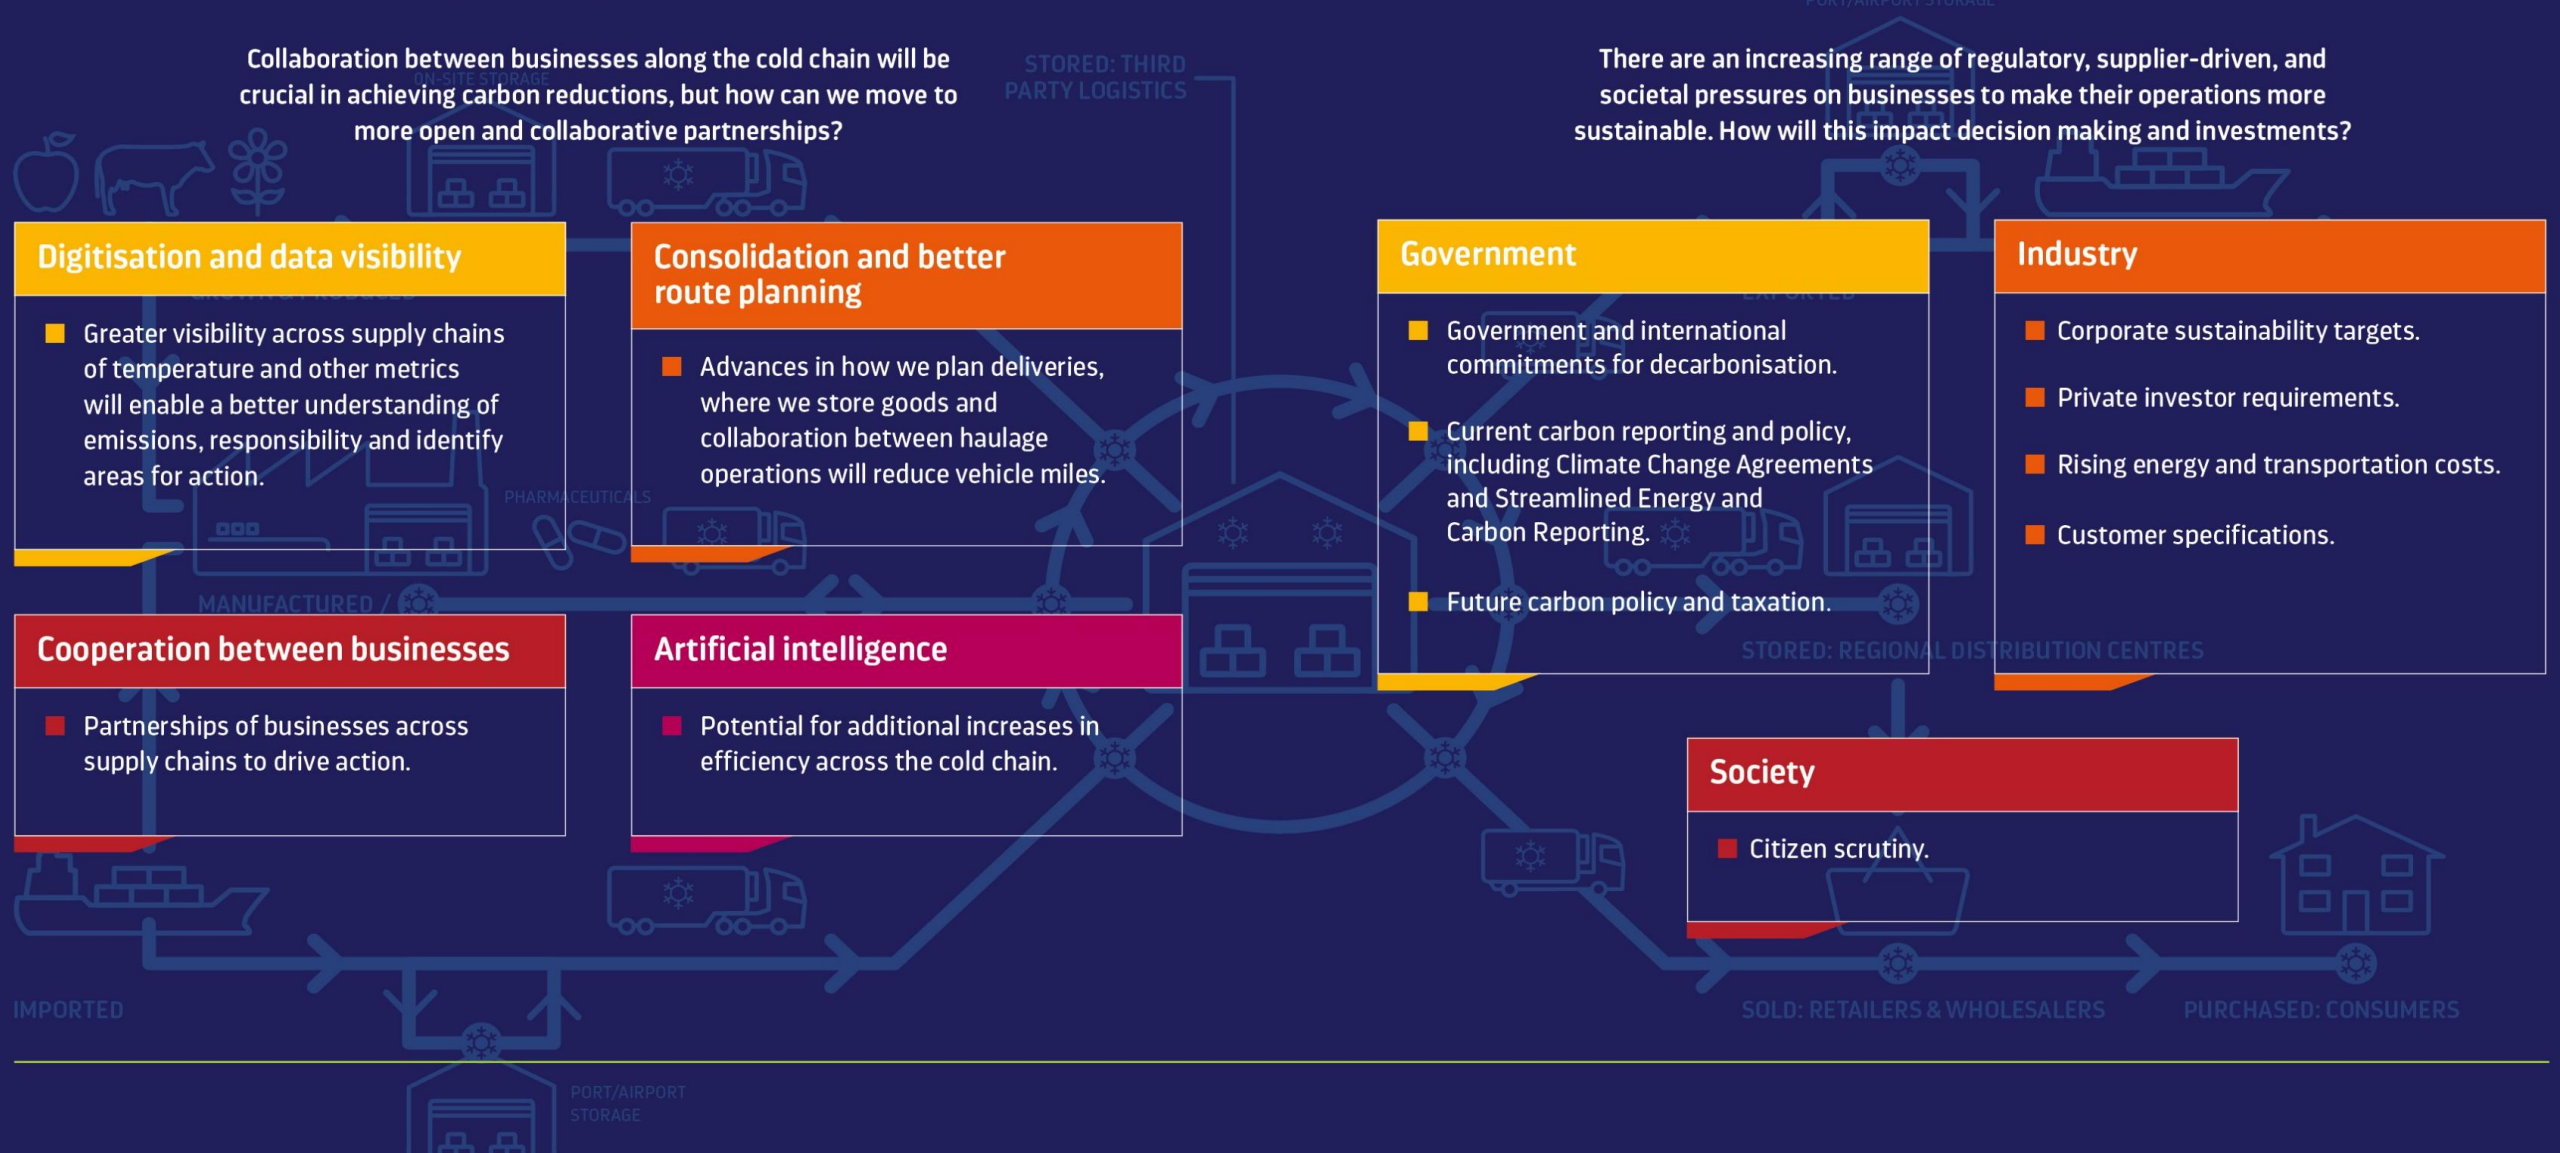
Collaboration between businesses along the cold chain will be crucial in achieving carbon reductions, but how can we move to more open and collaborative partnerships?

STORED: THIRD PARTY LOGISTICS

There are an increasing range of regulatory, supplier-driven, and societal pressures on businesses to make their operations more sustainable. How will this impact decision making and investments?

Digitisation and data visibility

Greater visibility across supply chains of temperature and other metrics will enable a better understanding of emissions, responsibility and identify areas for action.

Consolidation and better route planning

Advances in how we plan deliveries, where we store goods and collaboration between haulage operations will reduce vehicle miles.

Government

Government and international commitments for decarbonisation.

Current carbon reporting and policy, including Climate Change Agreements and Streamlined Energy and Carbon Reporting.

Future carbon policy and taxation.

Industry

Corporate sustainability targets.

Private investor requirements.

Rising energy and transportation costs.

Customer specifications.

PHARMACEUTICALS

MANUFACTURED /

Cooperation between businesses

Partnerships of businesses across supply chains to drive action.

Artificial intelligence

Potential for additional increases in efficiency across the cold chain.

STORED: REGIONAL DISTRIBUTION CENTRES

Society

Citizen scrutiny.

IMPORTED

SOLD: RETAILERS & WHOLESALERS

PURCHASED: CONSUMERS

PORT/AIRPORT STORAGE